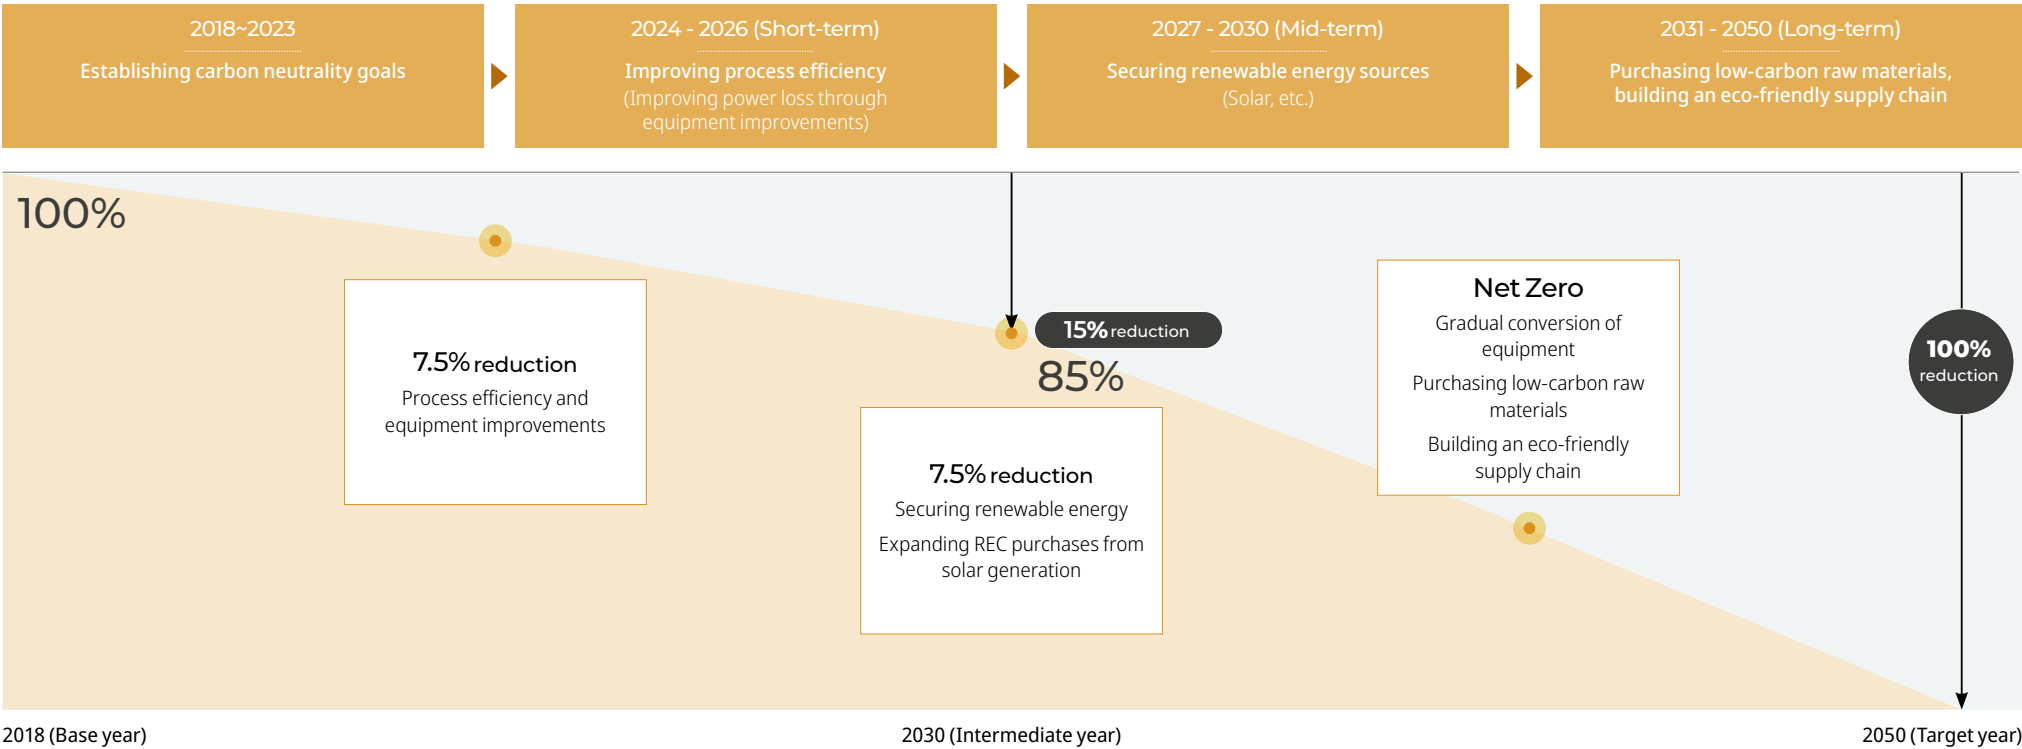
2018~2023
Establishing carbon neutrality goals

2024 - 2026 (Short-term)
Improving process efficiency
(Improving power loss through equipment improvements)

2027 - 2030 (Mid-term)
Securing renewable energy sources
(Solar, etc.)

2031 - 2050 (Long-term)
Purchasing low-carbon raw materials, building an eco-friendly supply chain

100%

7.5% reduction
Process efficiency and equipment improvements

15% reduction
85%

7.5% reduction
Securing renewable energy
Expanding REC purchases from solar generation

Net Zero
Gradual conversion of equipment
Purchasing low-carbon raw materials
Building an eco-friendly supply chain

100% reduction

2018 (Base year)
2030 (Intermediate year)
2050 (Target year)